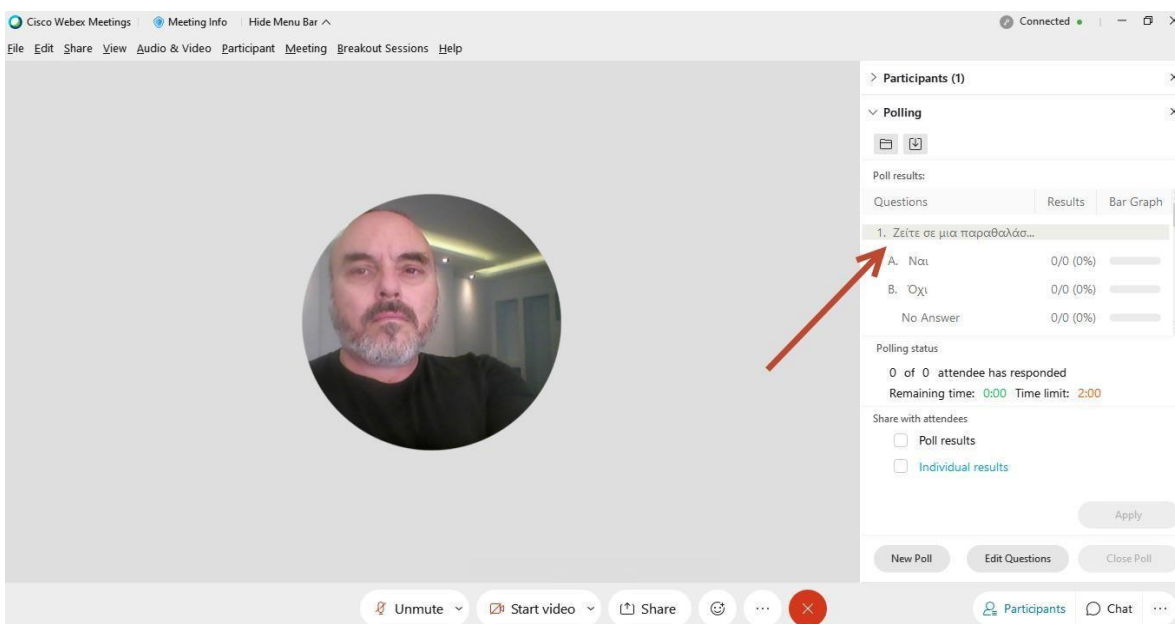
Cisco Webex Meetings | Meeting Info | Hide Menu Bar ^

Connected •

File Edit Share View Audio & Video Participant Meeting Breakout Sessions Help

> Participants (1)

∨ Polling

Poll results:

| Questions | Results | Bar Graph |
|---|---|---|
| 1. Ζείτε σε μια παραθαλάσ... | | |
| A. Ναι | 0/0 (0%) | |
| B. Όχι | 0/0 (0%) | |
| No Answer | 0/0 (0%) | |

Polling status

0 of 0 attendee has responded

Remaining time: 0:00 Time limit: 2:00

Share with attendees

Poll results

Individual results

Apply

New Poll

Edit Questions

Close Poll

Unmute

Start video

Share

Participants

Chat